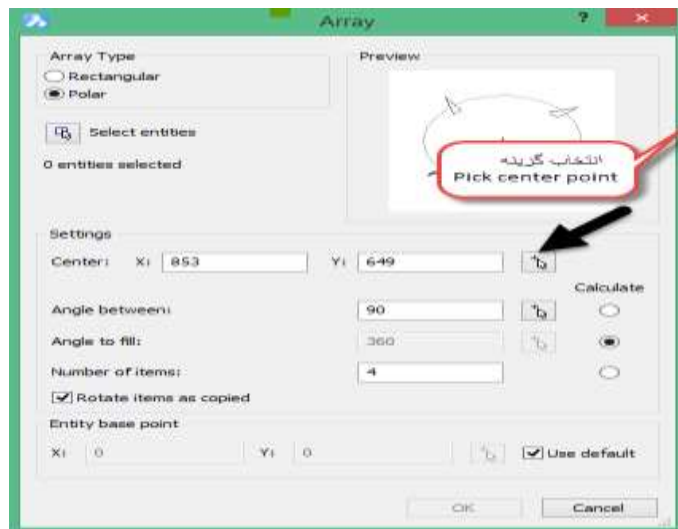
Array

?

Array Type

Rectangular

Polar

Preview

Select entities

0 entities selected

انتخاب گزینه
Pick center point

Settings

Center: X: 853 Y: 649

Calculate

Angle between: 90

Angle to fill: 360

Number of items: 4

Rotate items as copied

Entity base point

X: 0 Y: 0

Use default

OK

Cancel